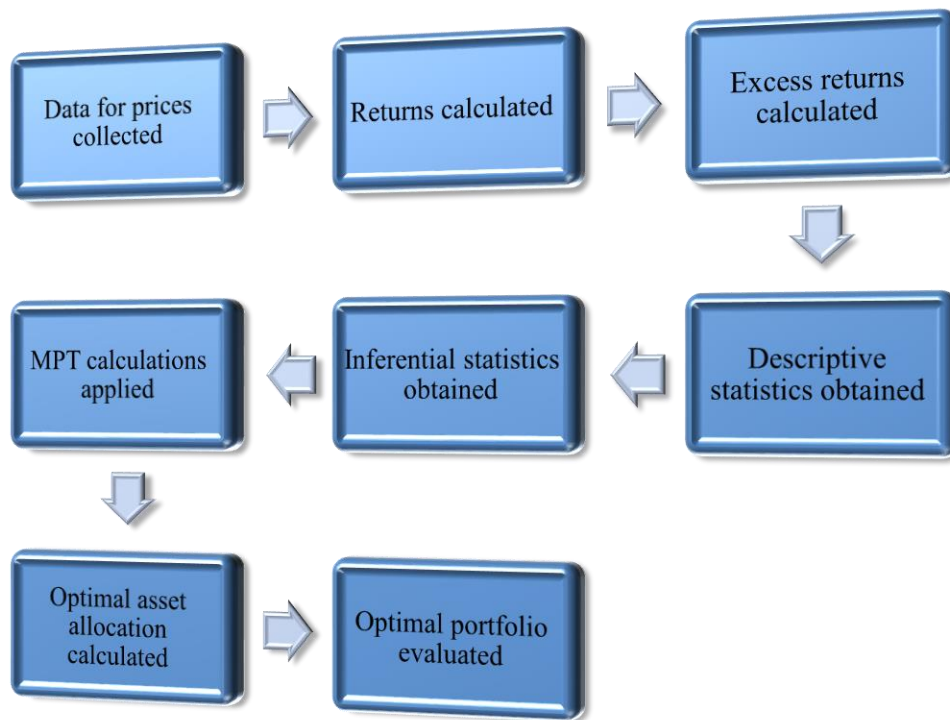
Data for prices collected

Returns calculated

Excess returns calculated

Descriptive statistics obtained

Inferential statistics obtained

MPT calculations applied

Optimal asset allocation calculated

Optimal portfolio evaluated